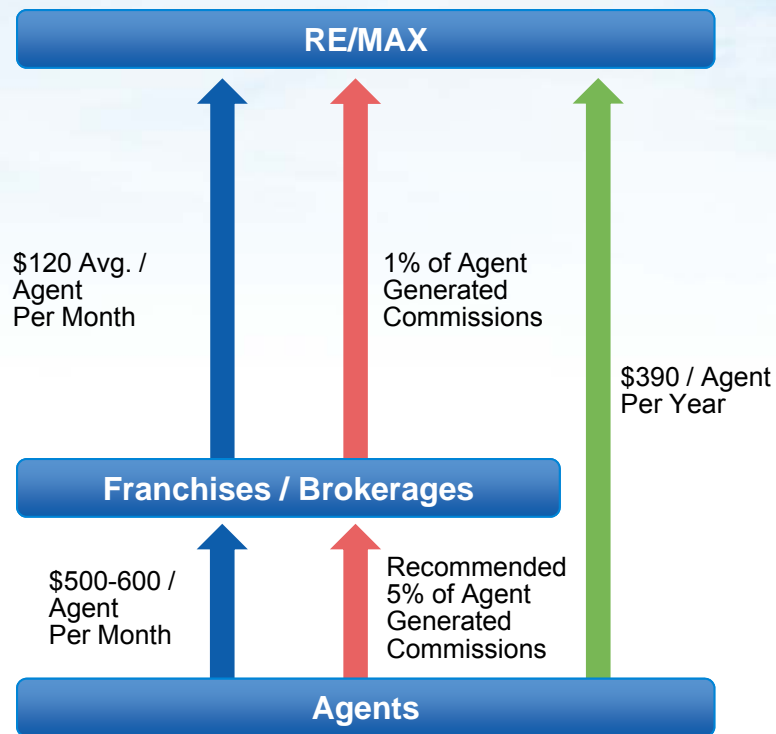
RE/MAX

$120 Avg. / Agent Per Month

1% of Agent Generated Commissions

$390 / Agent Per Year

Franchises / Brokerages

$500-600 / Agent Per Month

Recommended 5% of Agent Generated Commissions

Agents